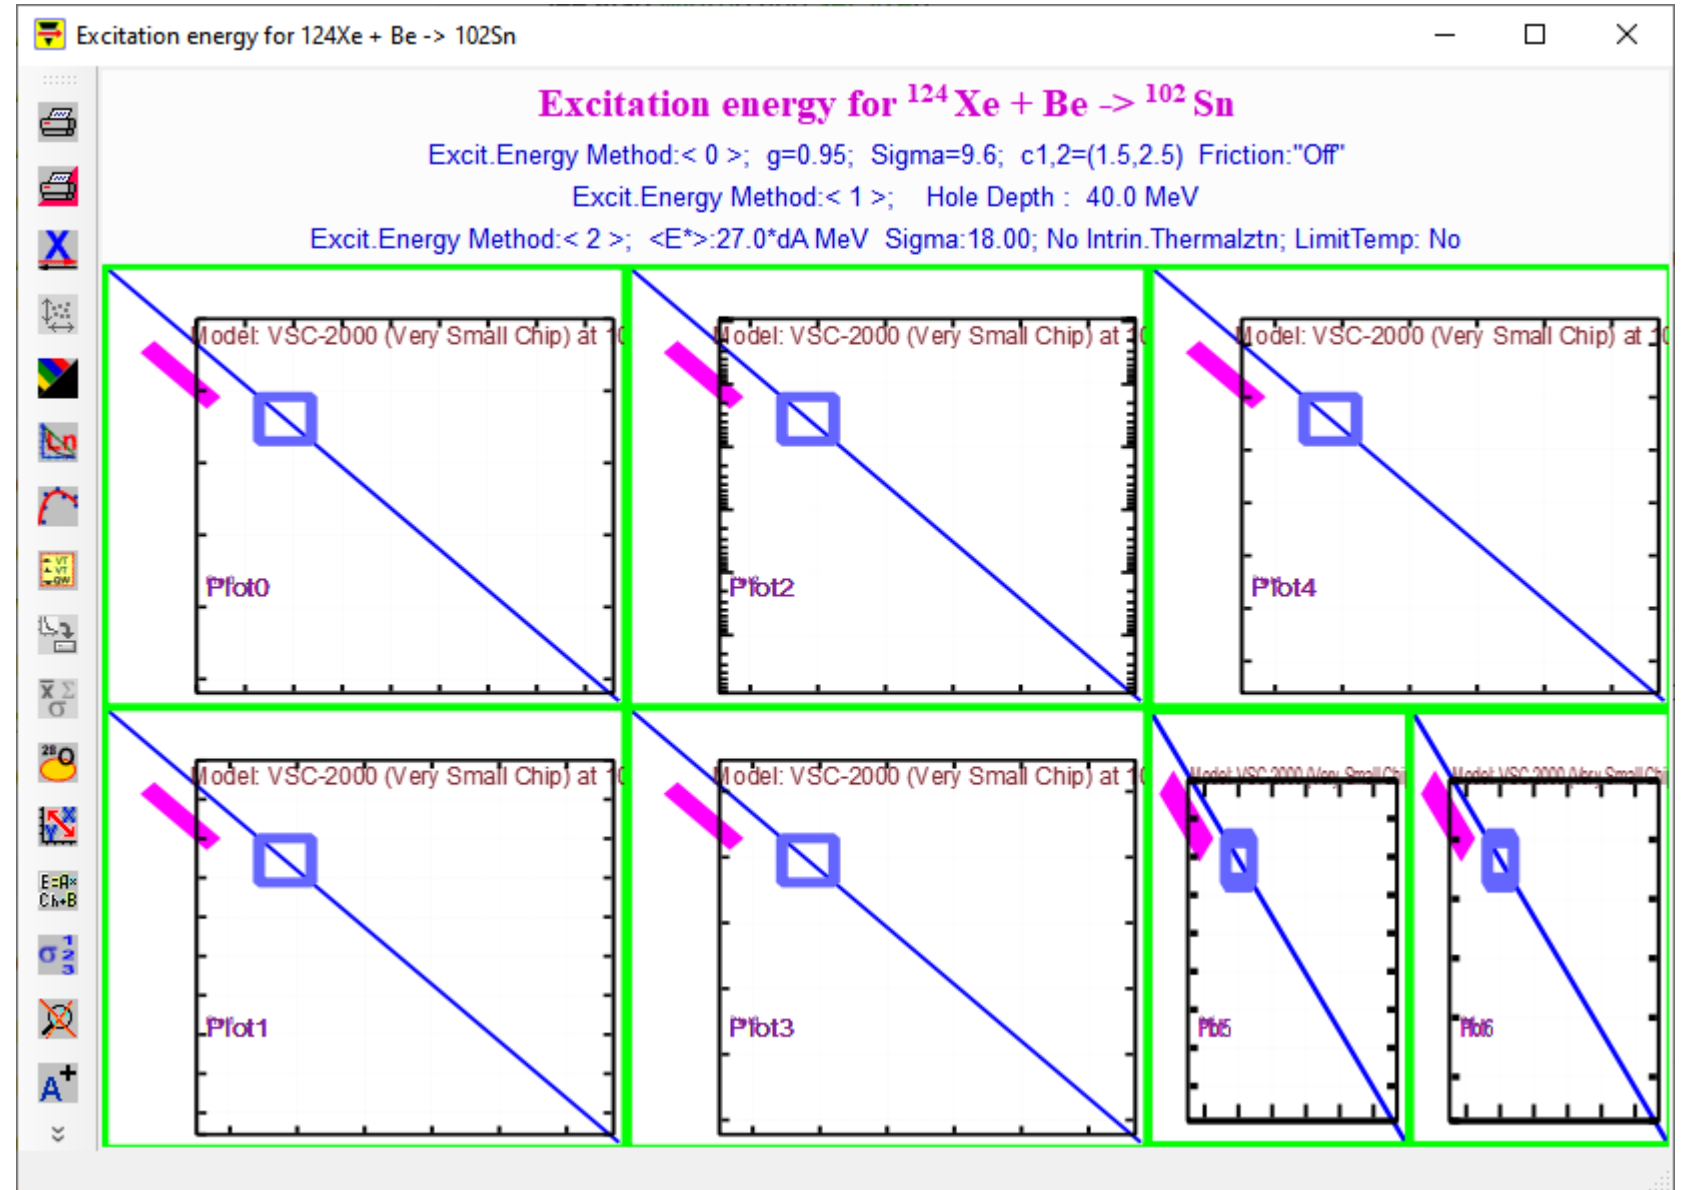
Excitation energy for 124Xe + Be -> 102Sn

Excitation energy for $^{124}$Xe + Be -> $^{102}$Sn

Excit.Energy Method:< 0 >; g=0.95; Sigma=9.6; c1,2=(1.5,2.5) Friction:"Off"

Excit.Energy Method:< 1 >; Hole Depth : 40.0 MeV

Excit.Energy Method:< 2 >; <E*>:27.0*dA MeV Sigma:18.00; No Intrin.Thermalztn; LimitTemp: No

Model: VSC-2000 (Very Small Chip) at 1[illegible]

Plot0

Model: VSC-2000 (Very Small Chip) at 1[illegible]

Plot2

Model: VSC-2000 (Very Small Chip) at 1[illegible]

Plot4

Model: VSC-2000 (Very Small Chip) at 1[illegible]

Plot1

Model: VSC-2000 (Very Small Chip) at 1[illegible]

Plot3

Model: VSC-2000 (Very Small Chi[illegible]

Plot5

Model: VSC-2000 (Very Small Chi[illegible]

Plot6

E=A× C/+B